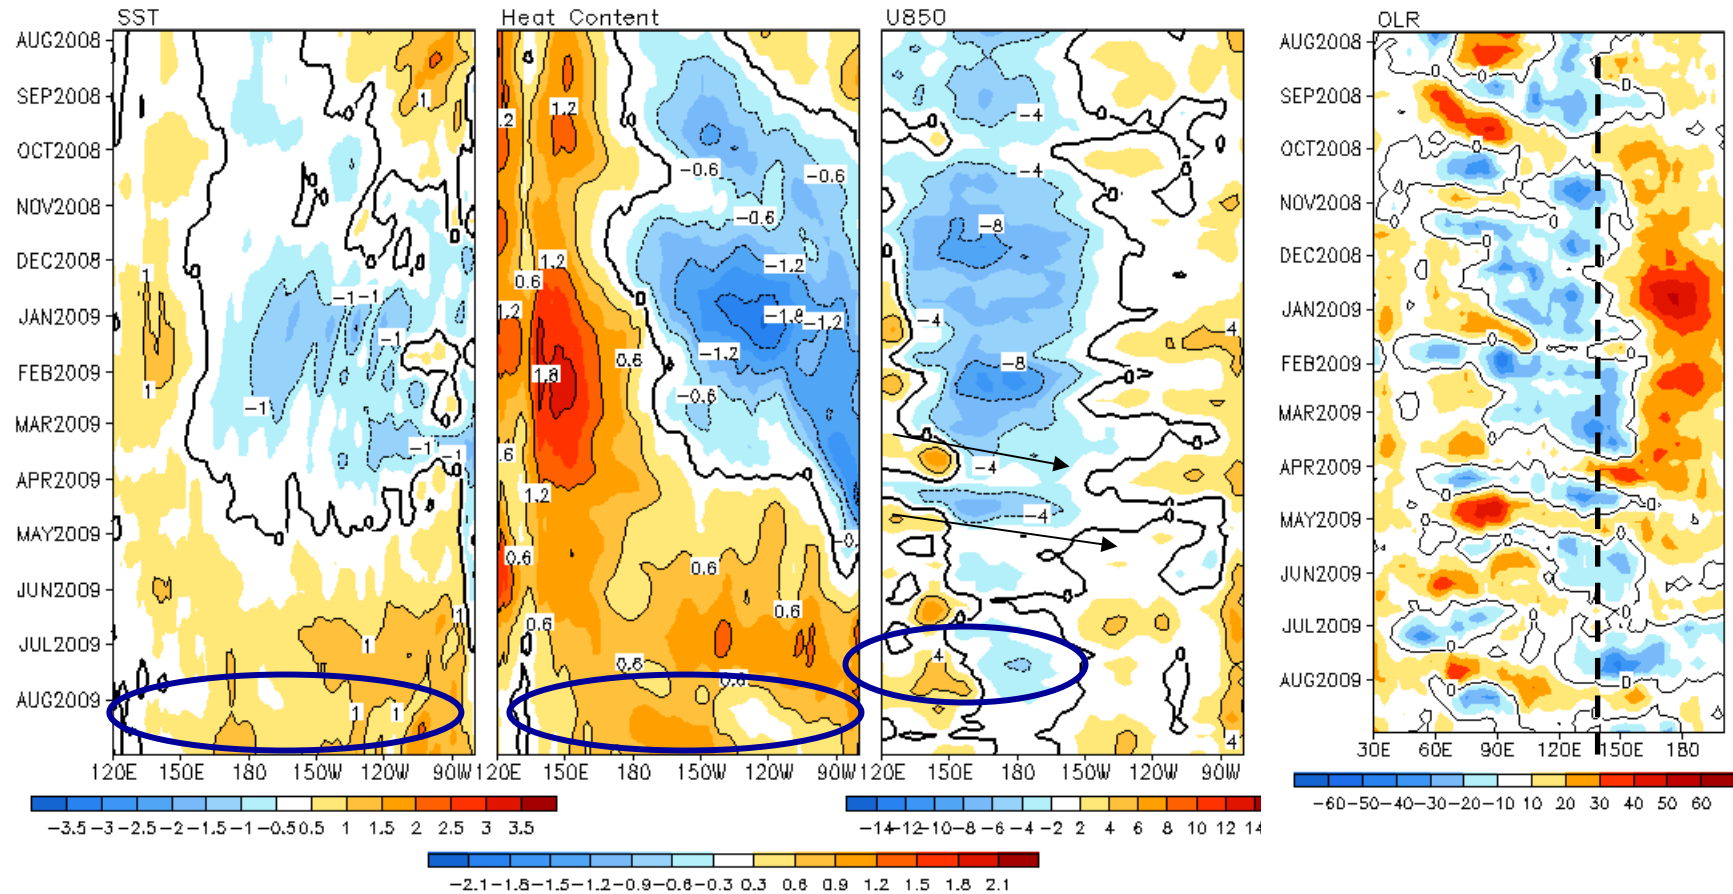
SST

AUG2008
SEP2008
OCT2008
NOV2008
DEC2008
JAN2009
FEB2009
MAR2009
APR2009
MAY2009
JUN2009
JUL2009
AUG2009

1
1
1
-1 -1
-1
-1
-1 -1
1
1
1 1

120E 150E 180 150W 120W 90W

−3.5 −3 −2.5 −2 −1.5 −1 −0.5 0.5 1 1.5 2 2.5 3 3.5

Heat Content

.2
1.2
-0.6
-0.6
-0.6
1.2
0.6
-1.2
.2
-1.8 -1.2
-1.2
0.6
1.8
-0.6
.6
1.2
0.
0.6
0.6
0.6
0.6
0.6
0.6

120E 150E 180 150W 120W 90W

−2.1 −1.8 −1.5 −1.2 −0.9 −0.6 −0.3 0.3 0.6 0.9 1.2 1.5 1.8 2.1

U850

-4
-4
-8
-4
4
-8
-4
-4
4
4

120E 150E 180 150W 120W 90W

−14 −12 −10 −8 −6 −4 −2 2 4 6 8 10 12 14

OLR

AUG2008
SEP2008
OCT2008
NOV2008
DEC2008
JAN2009
FEB2009
MAR2009
APR2009
MAY2009
JUN2009
JUL2009
AUG2009

0
0
0
0
0

30E 60E 90E 120E 150E 180

−60 −50 −40 −30 −20 −10 10 20 30 40 50 60